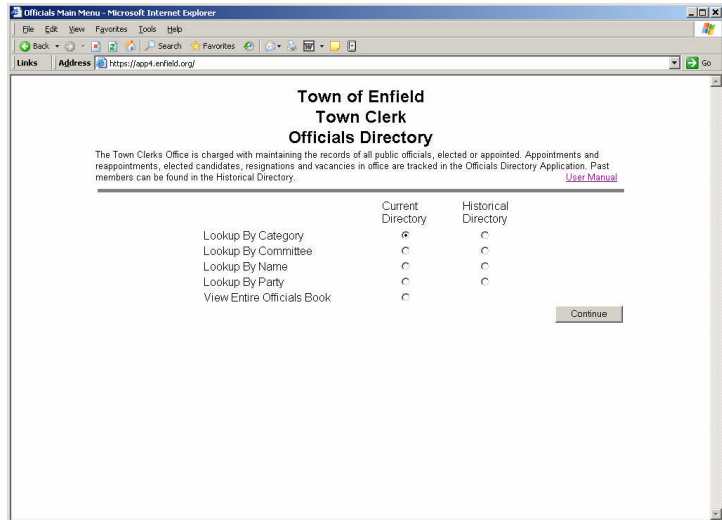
Officials Main Menu - Microsoft Internet Explorer

File Edit View Favorites Tools Help

Back Search Favorites

Links Address https://app4.enfield.org/ Go

Town of Enfield
Town Clerk
Officials Directory

The Town Clerks Office is charged with maintaining the records of all public officials, elected or appointed. Appointments and reappointments, elected candidates, resignations and vacancies in office are tracked in the Officials Directory Application. Past members can be found in the Historical Directory. User Manual

| | Current Directory | Historical Directory |
|---|---|---|
| Lookup By Category | ◉ | ○ |
| Lookup By Committee | ○ | ○ |
| Lookup By Name | ○ | ○ |
| Lookup By Party | ○ | ○ |
| View Entire Officials Book | ○ | |

Continue